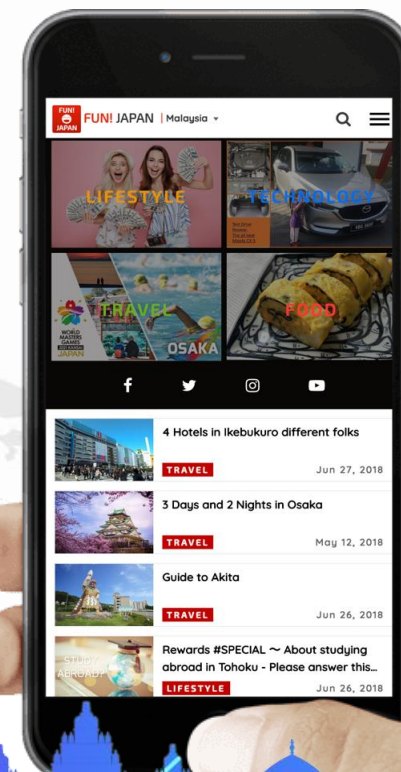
FUN! JAPAN FUN! JAPAN | Malaysia

LIFESTYLE

TECHNOLOGY

TRAVEL

WORLD MASTERS GAMES JAPAN

OSAKA

FOOD

4 Hotels in Ikebukuro different folks

TRAVEL

Jun 27, 2018

3 Days and 2 Nights in Osaka

TRAVEL

May 12, 2018

Guide to Akita

TRAVEL

Jun 26, 2018

STUDY ABROAD

Rewards #SPECIAL ～ About studying abroad in Tohoku - Please answer this...

LIFESTYLE

Jun 26, 2018